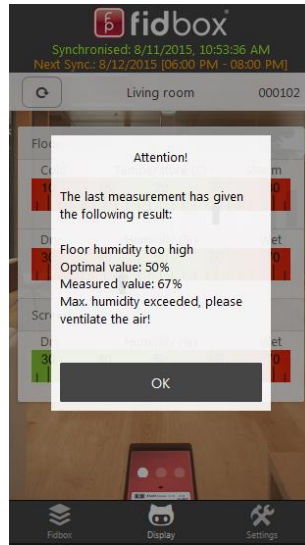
fidbox
Synchronised: 8/11/2015, 10:53:36 AM
Next Sync.: 8/12/2015 [06:00 PM - 08:00 PM]

Living room
000102

Floo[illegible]
Co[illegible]
Temperature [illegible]
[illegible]rm
Dr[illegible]
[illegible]et
Scr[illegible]
Dr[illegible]
Humidity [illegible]
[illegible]et

Attention!

The last measurement has given the following result:

Floor humidity too high
Optimal value: 50%
Measured value: 67%
Max. humidity exceeded, please ventilate the air!

OK

Fidbox
Display
Settings